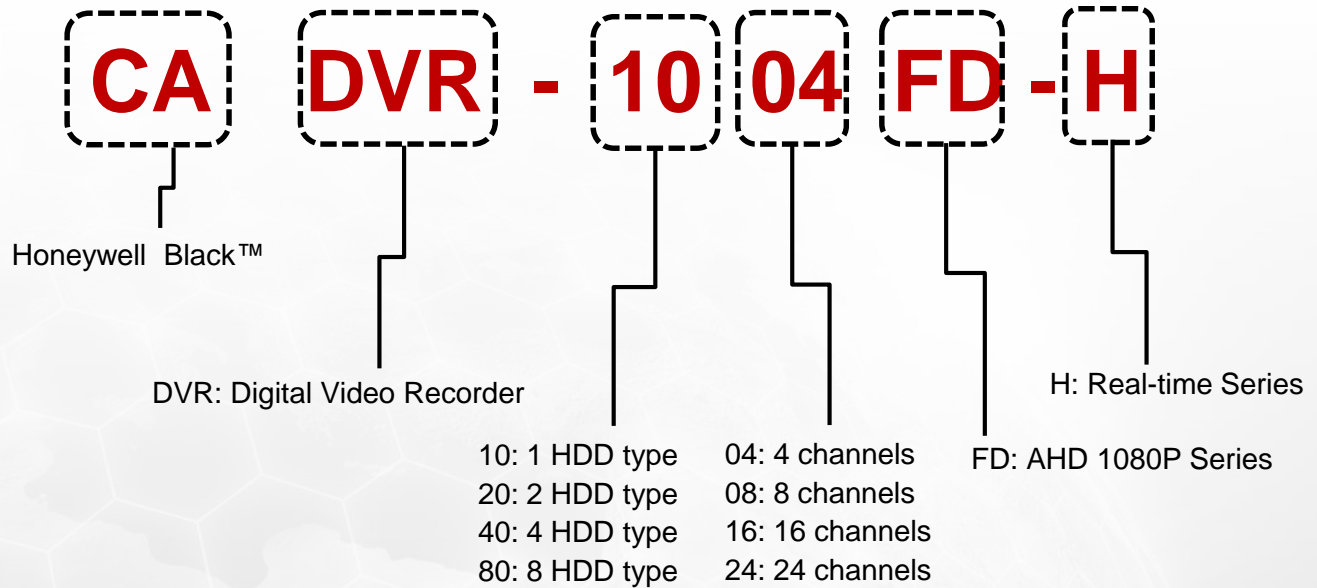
CA DVR - 10 04 FD - H

Honeywell Black™

DVR: Digital Video Recorder

H: Real-time Series

10: 1 HDD type
20: 2 HDD type
40: 4 HDD type
80: 8 HDD type

04: 4 channels
08: 8 channels
16: 16 channels
24: 24 channels

FD: AHD 1080P Series